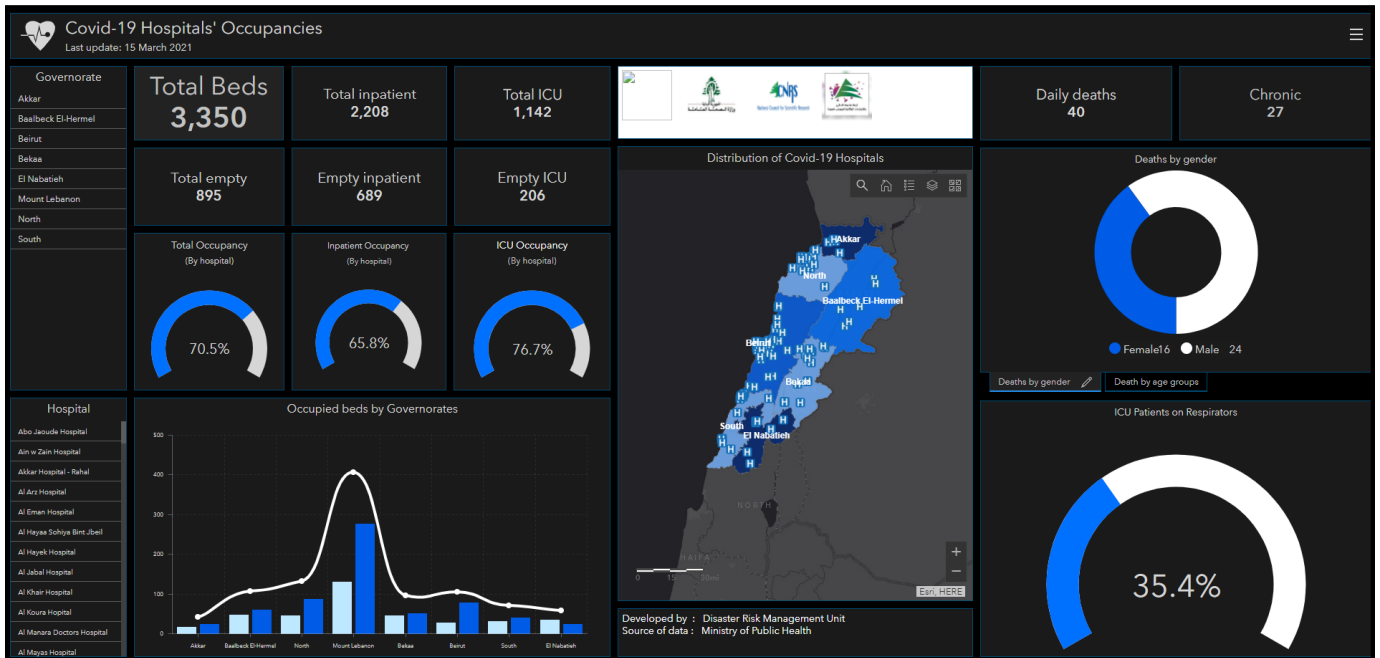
Covid-19 Hospitals' Occupancies
Last update: 15 March 2021

Governorate
Akkar
Baalbeck El-Hermel
Beirut
Bekaa
El Nabatieh
Mount Lebanon
North
South

Total Beds
3,350

Total inpatient
2,208

Total ICU
1,142

Daily deaths
40

Chronic
27

Total empty
895

Empty inpatient
689

Empty ICU
206

Total Occupancy
(By hospital)
70.5%

Inpatient Occupancy
(By hospital)
65.8%

ICU Occupancy
(By hospital)
76.7%

Distribution of Covid-19 Hospitals
Akkar
North
Baalbeck El-Hermel
Beirut
Bekaa
South
El Nabatieh
NORTH
HAIFA
0 15 30mi
Esri, HERE

Deaths by gender
Female16 Male 24
Deaths by gender
Death by age groups

Hospital
Abo Jaoude Hospital
Ain w Zain Hospital
Akkar Hospital - Rahal
Al Arz Hospital
Al Eman Hospital
Al Hayaa Sohiya Bint Jbeil
Al Hayek Hospital
Al Jabal Hospital
Al Khair Hospital
Al Koura Hospital
Al Manara Doctors Hospital
Al Mayas Hospital

Occupied beds by Governorates
500
400
300
200
100
0
Akkar
Baalbeck El-Hermel
North
Mount Lebanon
Bekaa
Beirut
South
El Nabatieh

ICU Patients on Respirators
35.4%

Developed by : Disaster Risk Management Unit
Source of data : Ministry of Public Health